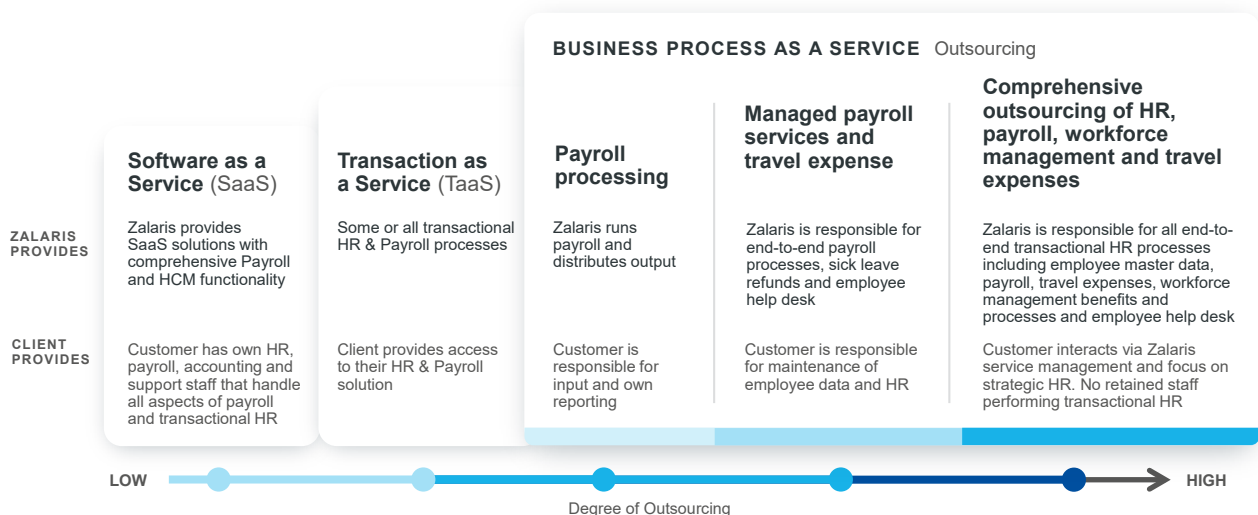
BUSINESS PROCESS AS A SERVICE Outsourcing

Software as a Service (SaaS)

Transaction as a Service (TaaS)

Payroll processing

Managed payroll services and travel expense

Comprehensive outsourcing of HR, payroll, workforce management and travel expenses

ZALARIS PROVIDES

Zalaris provides SaaS solutions with comprehensive Payroll and HCM functionality

Some or all transactional HR & Payroll processes

Zalaris runs payroll and distributes output

Zalaris is responsible for end-to-end payroll processes, sick leave refunds and employee help desk

Zalaris is responsible for all end-to-end transactional HR processes including employee master data, payroll, travel expenses, workforce management benefits and processes and employee help desk

CLIENT PROVIDES

Customer has own HR, payroll, accounting and support staff that handle all aspects of payroll and transactional HR

Client provides access to their HR & Payroll solution

Customer is responsible for input and own reporting

Customer is responsible for maintenance of employee data and HR

Customer interacts via Zalaris service management and focus on strategic HR. No retained staff performing transactional HR

LOW

HIGH

Degree of Outsourcing